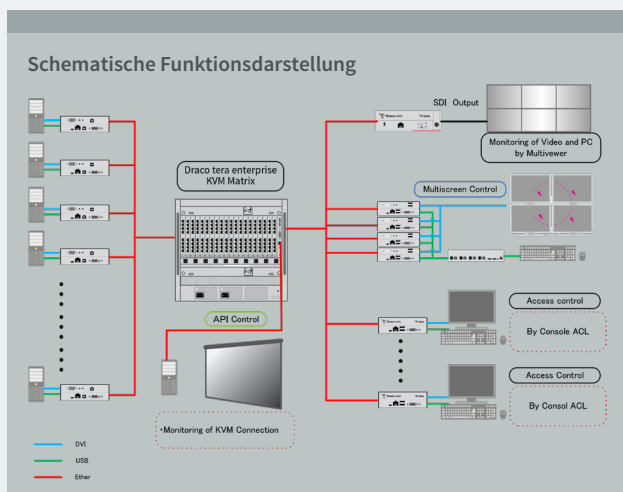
Schematische Funktionsdarstellung

SDI Output

Monitoring of Video and PC by Multivewer

Draco tera enterprise KVM Matrix

Multiscreen Control

API Control

Access control

By Console ACL

Access Control

By Consol ACL

·Monitoring of KVM Connection

DVI

USB

Ether